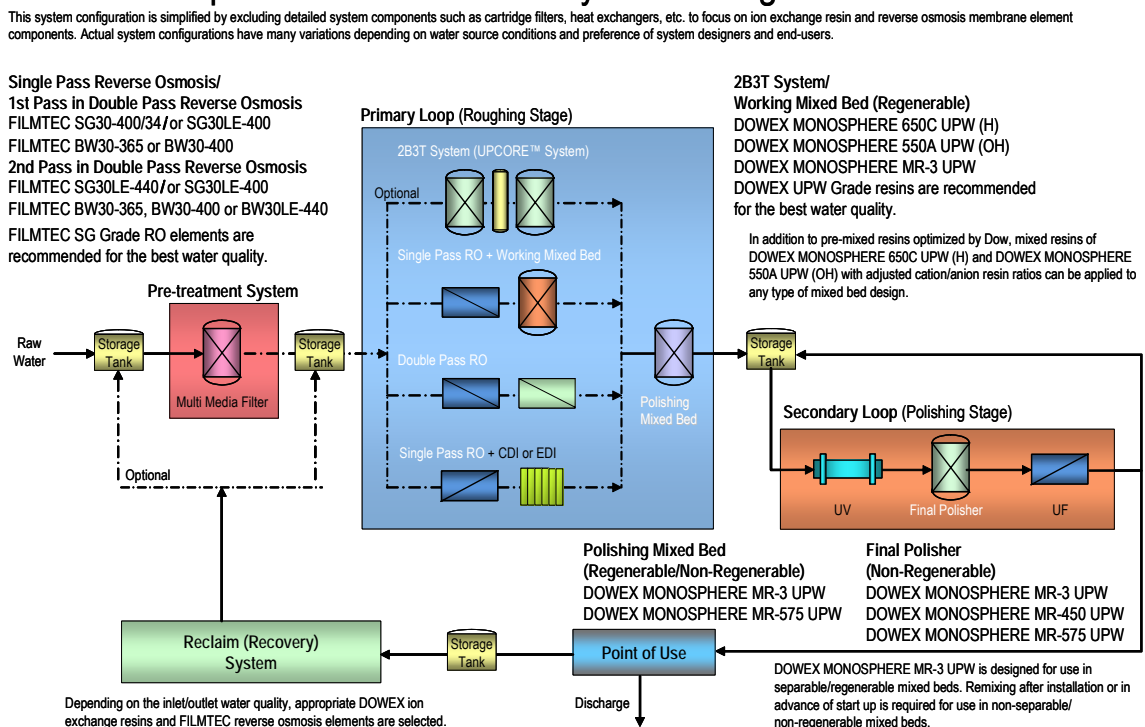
This system configuration is simplified by excluding detailed system components such as cartridge filters, heat exchangers, etc. to focus on ion exchange resin and reverse osmosis membrane element components. Actual system configurations have many variations depending on water source conditions and preference of system designers and end-users.

Single Pass Reverse Osmosis/
1st Pass in Double Pass Reverse Osmosis
FILMTEC SG30-400/34/or SG30LE-400
FILMTEC BW30-365 or BW30-400
2nd Pass in Double Pass Reverse Osmosis
FILMTEC SG30LE-440/or SG30LE-400
FILMTEC BW30-365, BW30-400 or BW30LE-440
FILMTEC SG Grade RO elements are recommended for the best water quality.

Primary Loop (Roughing Stage)

2B3T System (UPCORE™ System)

Optional

Single Pass RO + Working Mixed Bed

Double Pass RO

Single Pass RO + CDI or EDI

Polishing Mixed Bed

2B3T System/
Working Mixed Bed (Regenerable)
DOWEX MONOSPHERE 650C UPW (H)
DOWEX MONOSPHERE 550A UPW (OH)
DOWEX MONOSPHERE MR-3 UPW
DOWEX UPW Grade resins are recommended for the best water quality.

In addition to pre-mixed resins optimized by Dow, mixed resins of DOWEX MONOSPHERE 650C UPW (H) and DOWEX MONOSPHERE 550A UPW (OH) with adjusted cation/anion resin ratios can be applied to any type of mixed bed design.

Pre-treatment System

Raw Water

Storage Tank

Multi Media Filter

Storage Tank

Optional

Storage Tank

Secondary Loop (Polishing Stage)

UV

Final Polisher

UF

Polishing Mixed Bed
(Regenerable/Non-Regenerable)
DOWEX MONOSPHERE MR-3 UPW
DOWEX MONOSPHERE MR-575 UPW

Final Polisher
(Non-Regenerable)
DOWEX MONOSPHERE MR-3 UPW
DOWEX MONOSPHERE MR-450 UPW
DOWEX MONOSPHERE MR-575 UPW

Reclaim (Recovery) System

Storage Tank

Point of Use

Discharge

Depending on the inlet/outlet water quality, appropriate DOWEX ion exchange resins and FILMTEC reverse osmosis elements are selected.

DOWEX MONOSPHERE MR-3 UPW is designed for use in separable/regenerable mixed beds. Remixing after installation or in advance of start up is required for use in non-separable/ non-regenerable mixed beds.